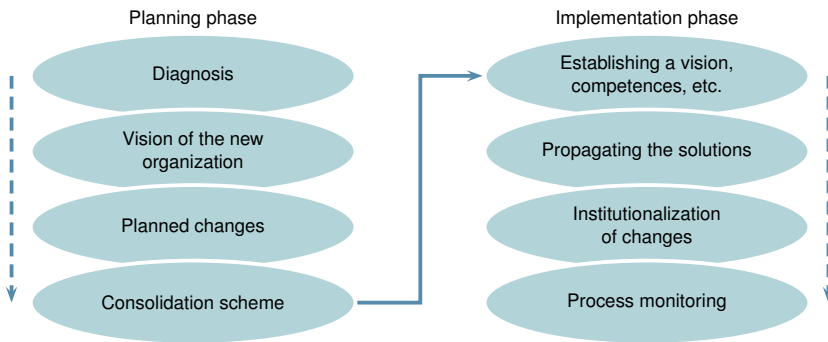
Planning phase

Diagnosis

Vision of the new organization

Planned changes

Consolidation scheme

Implementation phase

Establishing a vision, competences, etc.

Propagating the solutions

Institutionalization of changes

Process monitoring